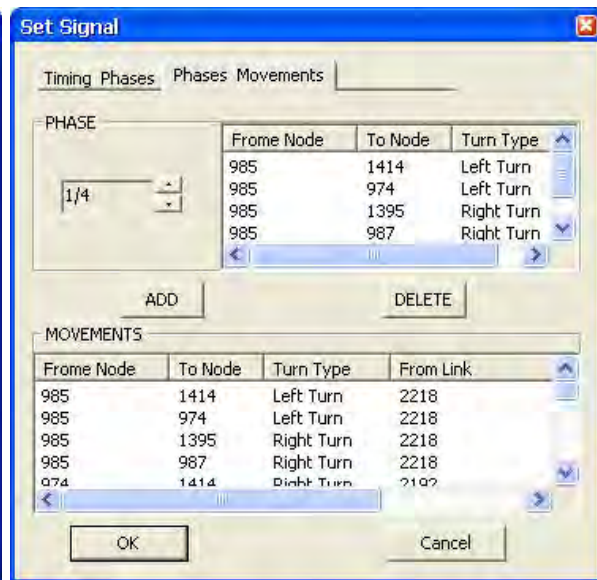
Set Signal

Timing Phases | Phases Movements

PHASE

1/4

| Frome Node | To Node | Turn Type |
|---|---|---|
| 985 | 1414 | Left Turn |
| 985 | 974 | Left Turn |
| 985 | 1395 | Right Turn |
| 985 | 987 | Right Turn |

ADD

DELETE

MOVEMENTS

| Frome Node | To Node | Turn Type | From Link |
|---|---|---|---|
| 985 | 1414 | Left Turn | 2218 |
| 985 | 974 | Left Turn | 2218 |
| 985 | 1395 | Right Turn | 2218 |
| 985 | 987 | Right Turn | 2218 |
| 974 | 1414 | Right Turn | 2192 |

OK

Cancel